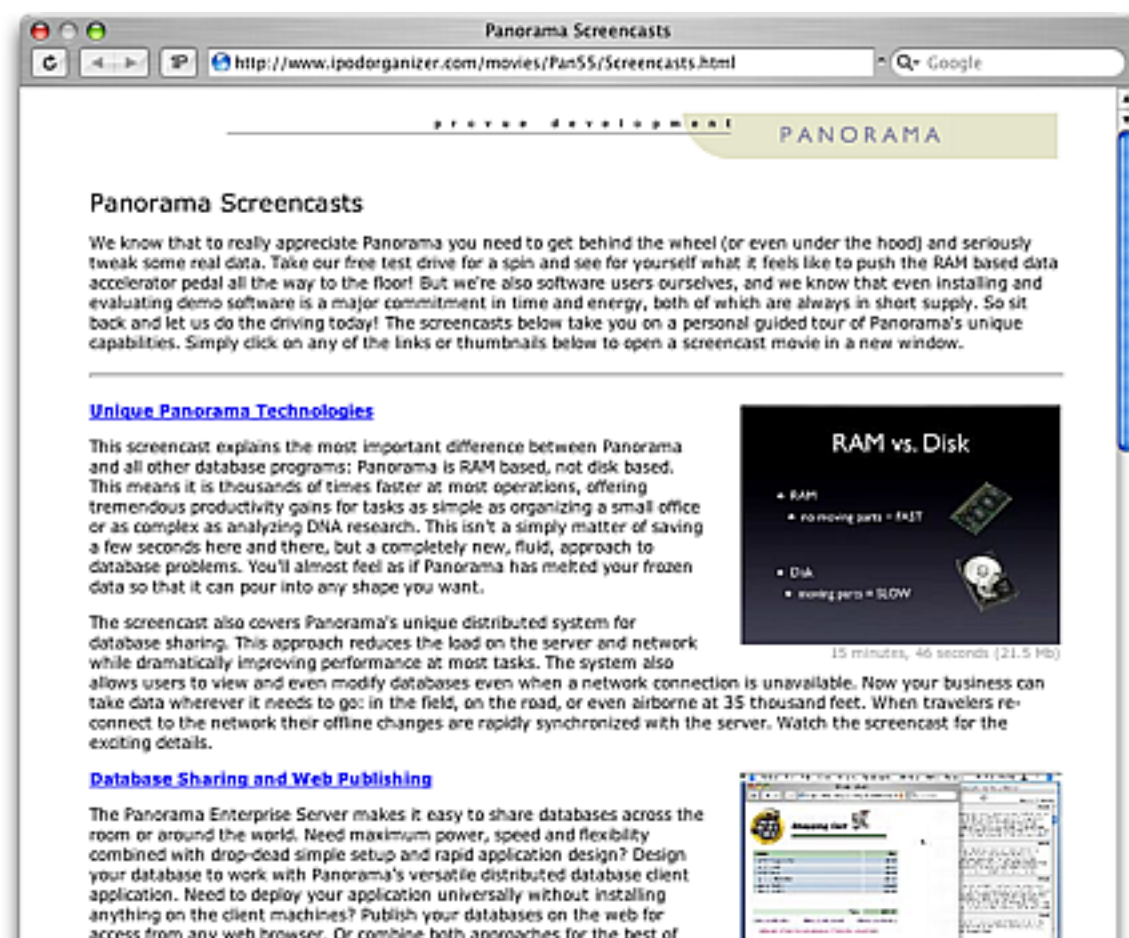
Panorama Screencasts

http://www.ipodorganizer.com/movies/Pan55/Screencasts.html

Google

p r o v u e   d e v e l o p m e n t

PANORAMA

Panorama Screencasts

We know that to really appreciate Panorama you need to get behind the wheel (or even under the hood) and seriously tweak some real data. Take our free test drive for a spin and see for yourself what it feels like to push the RAM based data accelerator pedal all the way to the floor! But we're also software users ourselves, and we know that even installing and evaluating demo software is a major commitment in time and energy, both of which are always in short supply. So sit back and let us do the driving today! The screencasts below take you on a personal guided tour of Panorama's unique capabilities. Simply click on any of the links or thumbnails below to open a screencast movie in a new window.

Unique Panorama Technologies

RAM vs. Disk

• RAM
• no moving parts = FAST

• Disk
• moving parts = SLOW

15 minutes, 46 seconds (21.5 Mb)

This screencast explains the most important difference between Panorama and all other database programs: Panorama is RAM based, not disk based. This means it is thousands of times faster at most operations, offering tremendous productivity gains for tasks as simple as organizing a small office or as complex as analyzing DNA research. This isn't a simply matter of saving a few seconds here and there, but a completely new, fluid, approach to database problems. You'll almost feel as if Panorama has melted your frozen data so that it can pour into any shape you want.

The screencast also covers Panorama's unique distributed system for database sharing. This approach reduces the load on the server and network while dramatically improving performance at most tasks. The system also allows users to view and even modify databases even when a network connection is unavailable. Now your business can take data wherever it needs to go: in the field, on the road, or even airborne at 35 thousand feet. When travelers reconnect to the network their offline changes are rapidly synchronized with the server. Watch the screencast for the exciting details.

Database Sharing and Web Publishing

The Panorama Enterprise Server makes it easy to share databases across the room or around the world. Need maximum power, speed and flexibility combined with drop-dead simple setup and rapid application design? Design your database to work with Panorama's versatile distributed database client application. Need to deploy your application universally without installing anything on the client machines? Publish your databases on the web for access from any web browser. Or combine both approaches for the best of